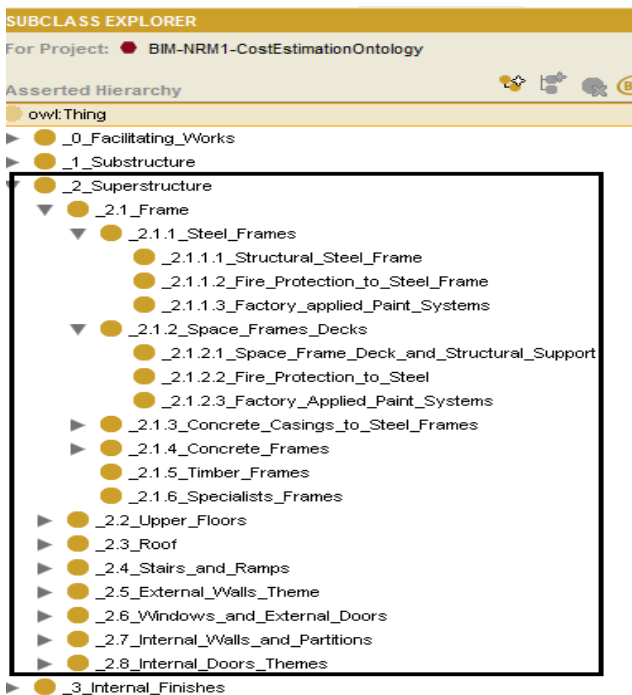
SUBCLASS EXPLORER

For Project: BIM-NRM1-CostEstimationOntology

Asserted Hierarchy

owl:Thing
_0_Facilitating_Works
_1_Substructure
_2_Superstructure
_2.1_Frame
_2.1.1_Steel_Frames
_2.1.1.1_Structural_Steel_Frame
_2.1.1.2_Fire_Protection_to_Steel_Frame
_2.1.1.3_Factory_applied_Paint_Systems
_2.1.2_Space_Frames_Decks
_2.1.2.1_Space_Frame_Deck_and_Structural_Support
_2.1.2.2_Fire_Protection_to_Steel
_2.1.2.3_Factory_Applied_Paint_Systems
_2.1.3_Concrete_Casings_to_Steel_Frames
_2.1.4_Concrete_Frames
_2.1.5_Timber_Frames
_2.1.6_Specialists_Frames
_2.2_Upper_Floors
_2.3_Roof
_2.4_Stairs_and_Ramps
_2.5_External_Walls_Theme
_2.6_Windows_and_External_Doors
_2.7_Internal_Walls_and_Partitions
_2.8_Internal_Doors_Themes
_3_Internal_Finishes